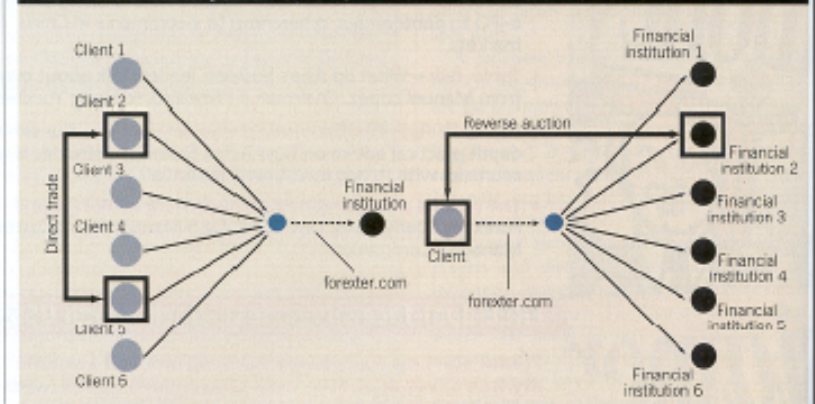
Client 1

Client 2

Client 3

Client 4

Client 5

Client 6

Direct trade

Financial institution

forexter.com

Reverse auction

Client

forexter.com

Financial institution 1

Financial institution 2

Financial institution 3

Financial institution 4

Financial institution 5

Financial institution 6